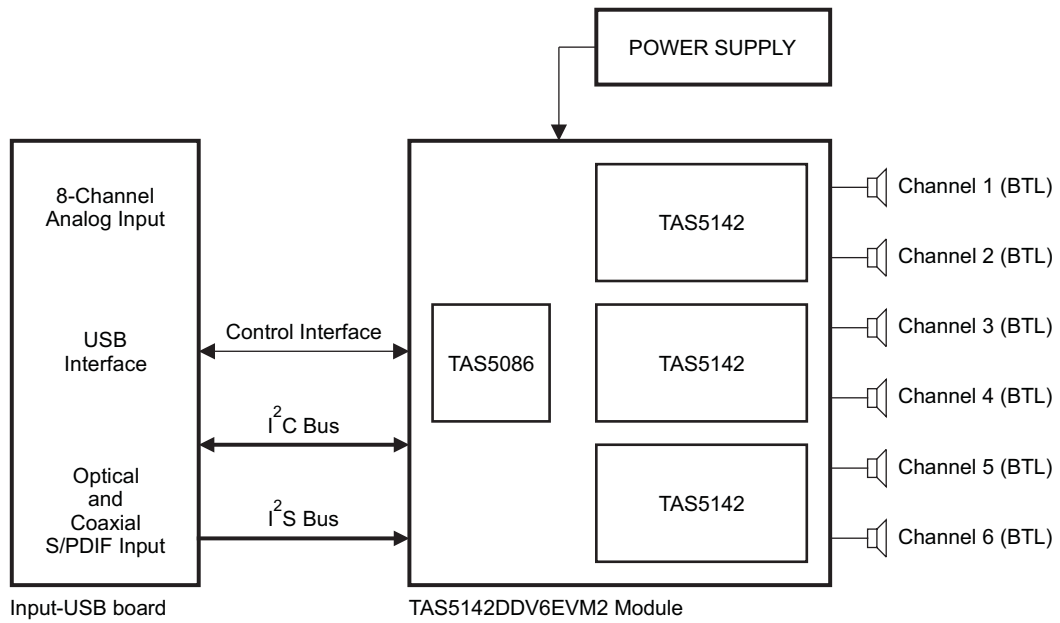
POWER SUPPLY

8-Channel Analog Input

USB Interface

Optical and Coaxial S/PDIF Input

Input-USB board

Control Interface

$I^2C$ Bus

$I^2S$ Bus

TAS5086

TAS5142

TAS5142

TAS5142

TAS5142DDV6EVM2 Module

Channel 1 (BTL)

Channel 2 (BTL)

Channel 3 (BTL)

Channel 4 (BTL)

Channel 5 (BTL)

Channel 6 (BTL)